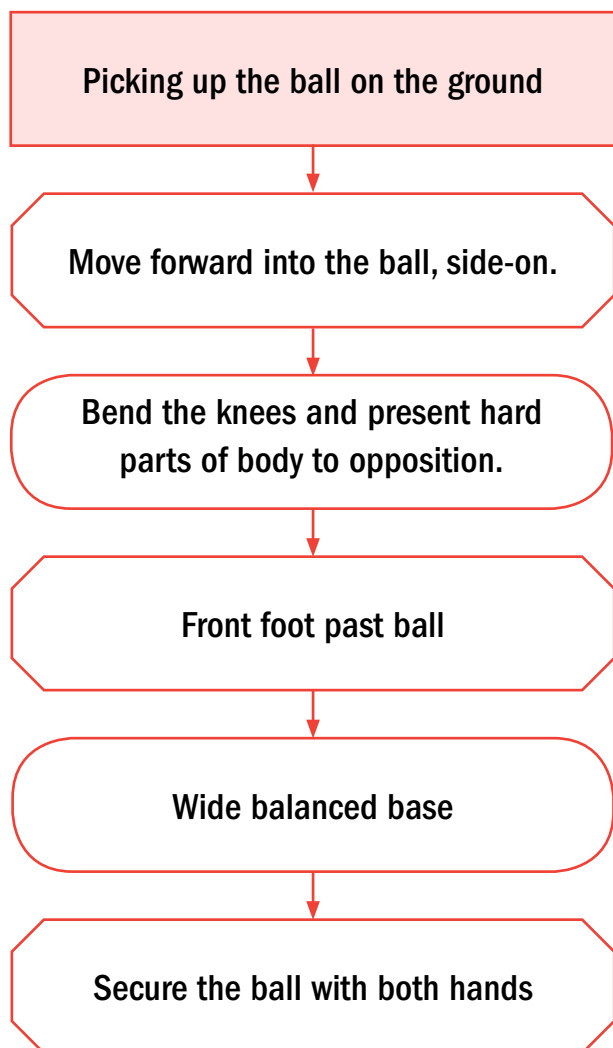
Picking up the ball on the ground

Move forward into the ball, side-on.

Bend the knees and present hard parts of body to opposition.

Front foot past ball

Wide balanced base

Secure the ball with both hands